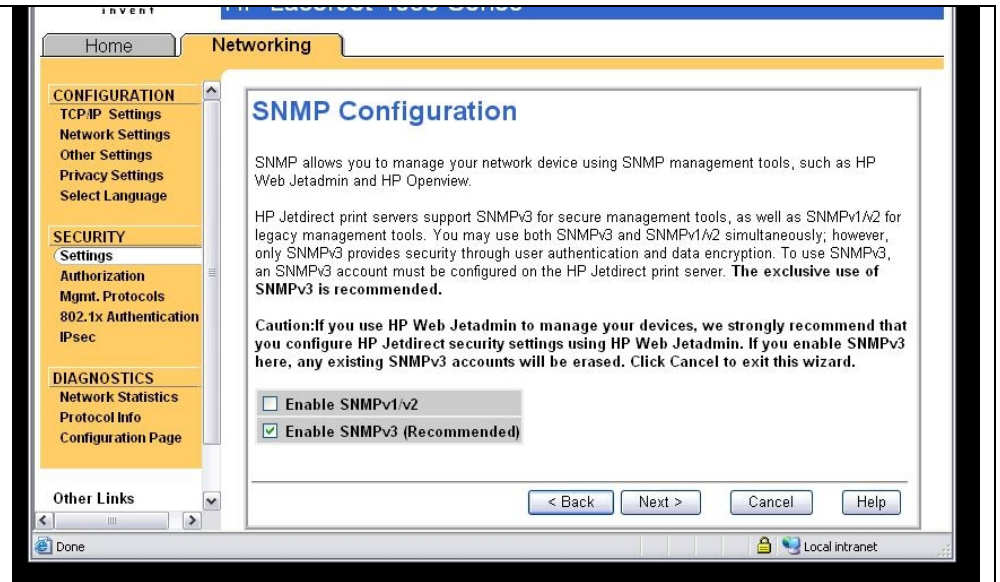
invent

HP LaserJet 4300 Series

Home
Networking

CONFIGURATION
TCP/IP Settings
Network Settings
Other Settings
Privacy Settings
Select Language

SECURITY
Settings
Authorization
Mgmt. Protocols
802.1x Authentication
IPsec

DIAGNOSTICS
Network Statistics
Protocol Info
Configuration Page

Other Links

SNMP Configuration

SNMP allows you to manage your network device using SNMP management tools, such as HP Web Jetadmin and HP Openview.

HP Jetdirect print servers support SNMPv3 for secure management tools, as well as SNMPv1/v2 for legacy management tools. You may use both SNMPv3 and SNMPv1/v2 simultaneously; however, only SNMPv3 provides security through user authentication and data encryption. To use SNMPv3, an SNMPv3 account must be configured on the HP Jetdirect print server. **The exclusive use of SNMPv3 is recommended.**

**Caution:If you use HP Web Jetadmin to manage your devices, we strongly recommend that you configure HP Jetdirect security settings using HP Web Jetadmin. If you enable SNMPv3 here, any existing SNMPv3 accounts will be erased. Click Cancel to exit this wizard.**

Enable SNMPv1/v2
Enable SNMPv3 (Recommended)

< Back
Next >
Cancel
Help

Done
Local intranet